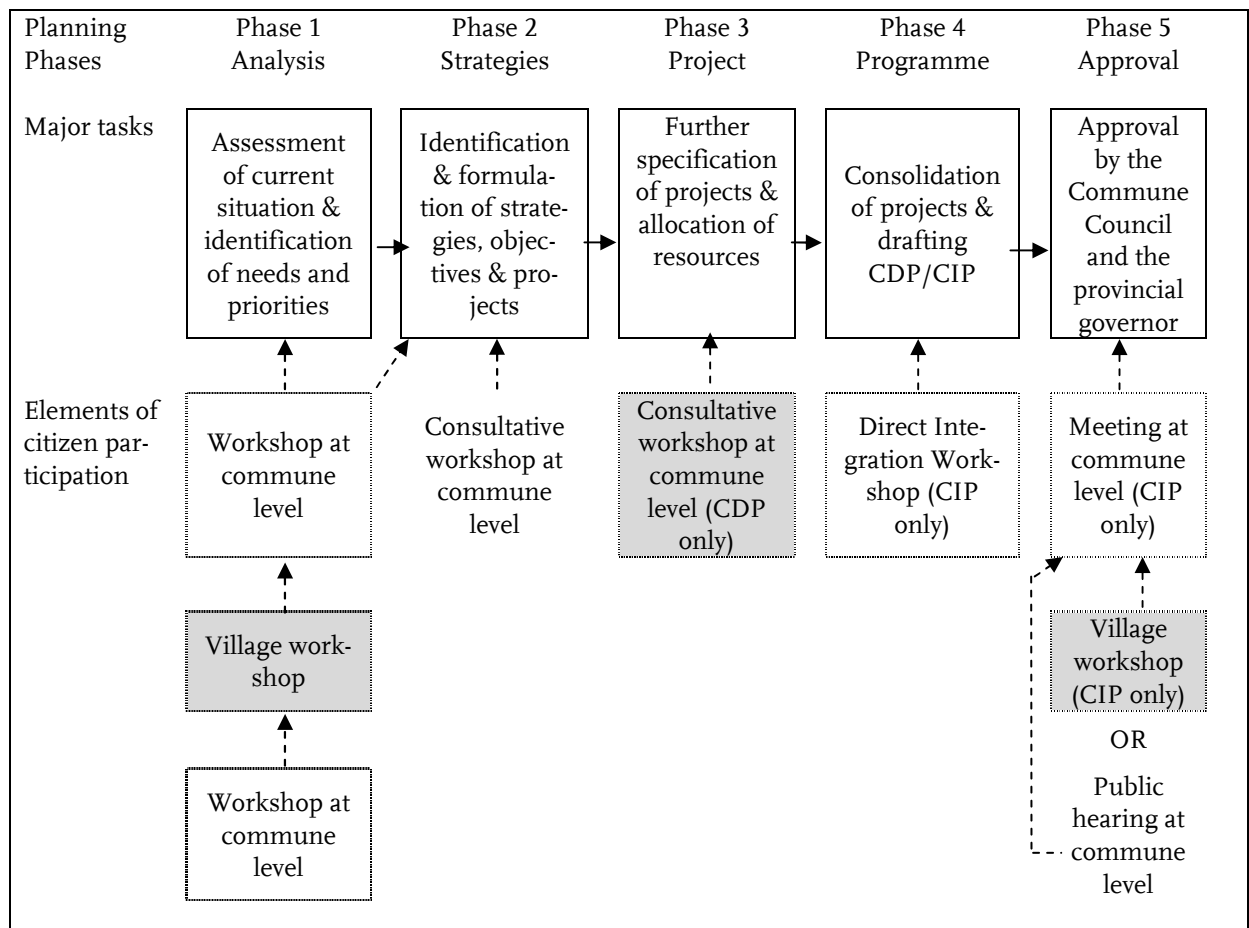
Planning Phases

Phase 1 Analysis

Phase 2 Strategies

Phase 3 Project

Phase 4 Programme

Phase 5 Approval

Major tasks

Assessment of current situation & identification of needs and priorities

Identification & formulation of strategies, objectives & projects

Further specification of projects & allocation of resources

Consolidation of projects & drafting CDP/CIP

Approval by the Commune Council and the provincial governor

Elements of citizen participation

Workshop at commune level

Consultative workshop at commune level

Consultative workshop at commune level (CDP only)

Direct Integration Workshop (CIP only)

Meeting at commune level (CIP only)

Village workshop

Village workshop (CIP only)

OR

Public hearing at commune level

Workshop at commune level